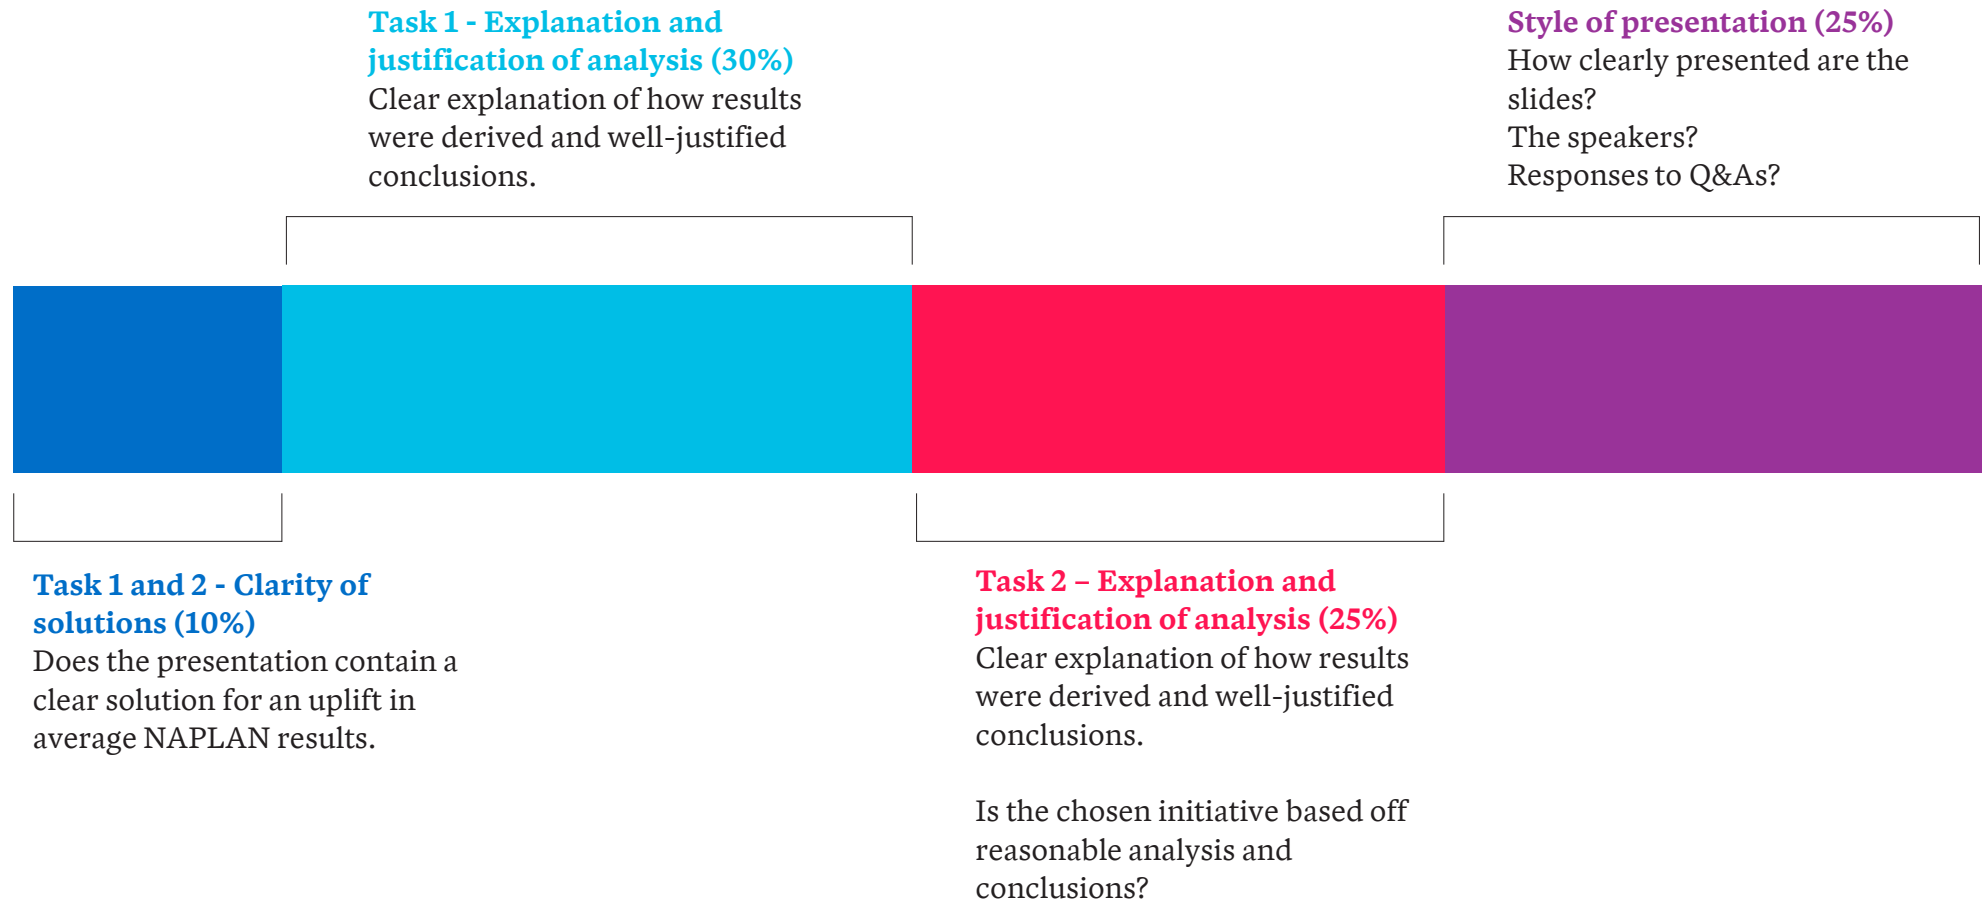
Task 1 - Explanation and justification of analysis (30%)
Clear explanation of how results were derived and well-justified conclusions.

Style of presentation (25%)
How clearly presented are the slides?
The speakers?
Responses to Q&As?

Task 1 and 2 - Clarity of solutions (10%)
Does the presentation contain a clear solution for an uplift in average NAPLAN results.

Task 2 – Explanation and justification of analysis (25%)
Clear explanation of how results were derived and well-justified conclusions.

Is the chosen initiative based off reasonable analysis and conclusions?